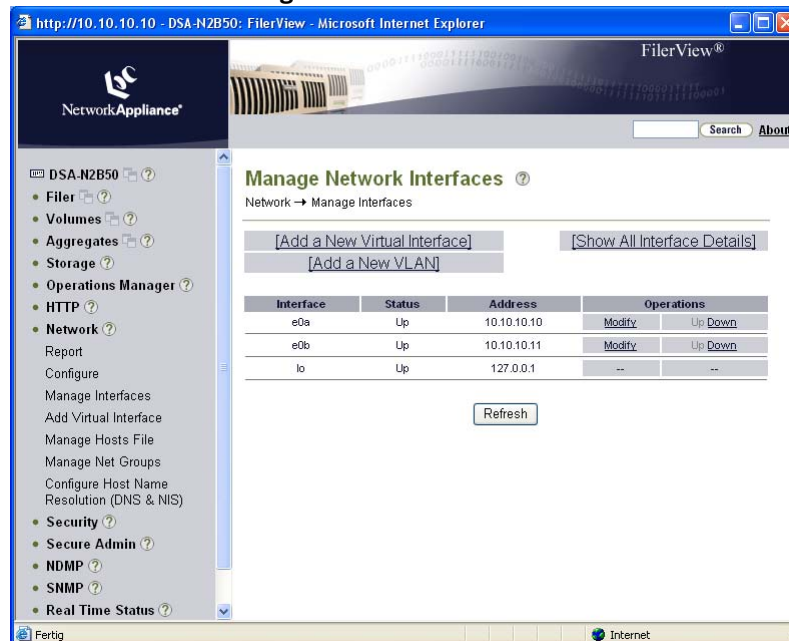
http://10.10.10.10 - DSA-N2B50: FilerView - Microsoft Internet Explorer

NetworkAppliance

FilerView®

Search About

DSA-N2B50
• Filer
• Volumes
• Aggregates
• Storage
• Operations Manager
• HTTP
• Network
Report
Configure
Manage Interfaces
Add Virtual Interface
Manage Hosts File
Manage Net Groups
Configure Host Name Resolution (DNS & NIS)
• Security
• Secure Admin
• NDMP
• SNMP
• Real Time Status

Manage Network Interfaces
Network → Manage Interfaces

[Add a New Virtual Interface]
[Show All Interface Details]
[Add a New VLAN]

| Interface | Status | Address | Operations | |
|---|---|---|---|---|
| e0a | Up | 10.10.10.10 | Modify | Up Down |
| e0b | Up | 10.10.10.11 | Modify | Up Down |
| lo | Up | 127.0.0.1 | -- | -- |

Refresh

Fertig
Internet